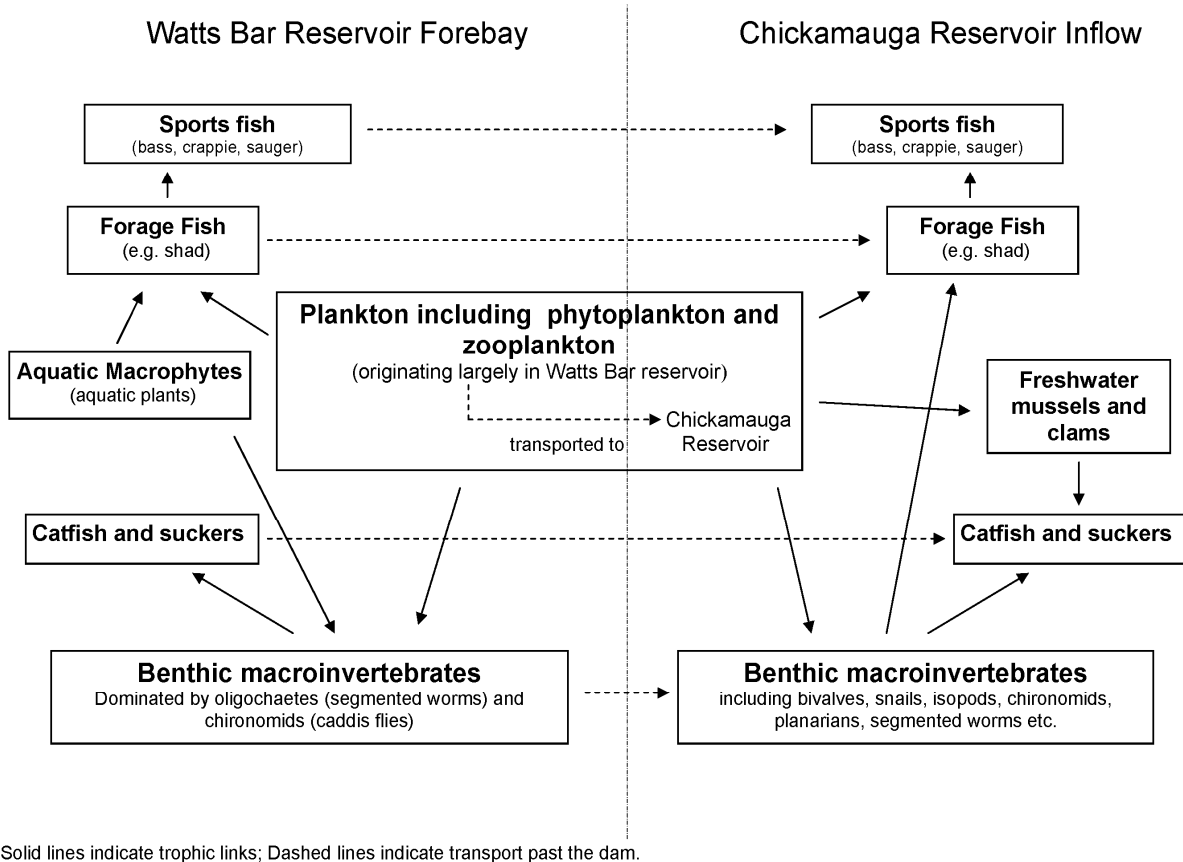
Watts Bar Reservoir Forebay

Chickamauga Reservoir Inflow

**Sports fish**
(bass, crappie, sauger)

**Sports fish**
(bass, crappie, sauger)

**Forage Fish**
(e.g. shad)

**Forage Fish**
(e.g. shad)

**Plankton including phytoplankton and zooplankton**
(originating largely in Watts Bar reservoir)

transported to Chickamauga Reservoir

**Aquatic Macrophytes**
(aquatic plants)

**Freshwater mussels and clams**

**Catfish and suckers**

**Catfish and suckers**

**Benthic macroinvertebrates**
Dominated by oligochaetes (segmented worms) and chironomids (caddis flies)

**Benthic macroinvertebrates**
including bivalves, snails, isopods, chironomids, planarians, segmented worms etc.

Solid lines indicate trophic links; Dashed lines indicate transport past the dam.